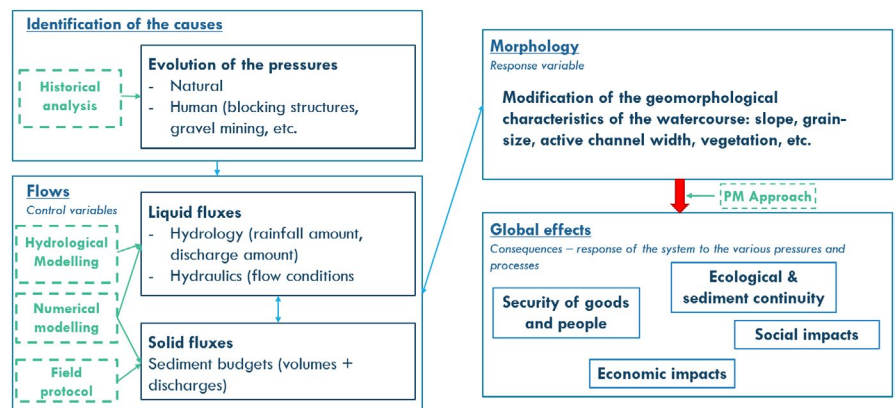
Identification of the causes

Historical analysis

Evolution of the pressures
- Natural
- Human (blocking structures, gravel mining, etc.

Flows
Control variables

Hydrological Modelling

Numerical modelling

Field protocol

Liquid fluxes
- Hydrology (rainfall amount, discharge amount)
- Hydraulics (flow conditions

Solid fluxes
Sediment budgets (volumes + discharges)

Morphology
Response variable

Modification of the geomorphological characteristics of the watercourse: slope, grain-size, active channel width, vegetation, etc.

PM Approach

Global effects
Consequences – response of the system to the various pressures and processes

Ecological & sediment continuity

Security of goods and people

Social impacts

Economic impacts